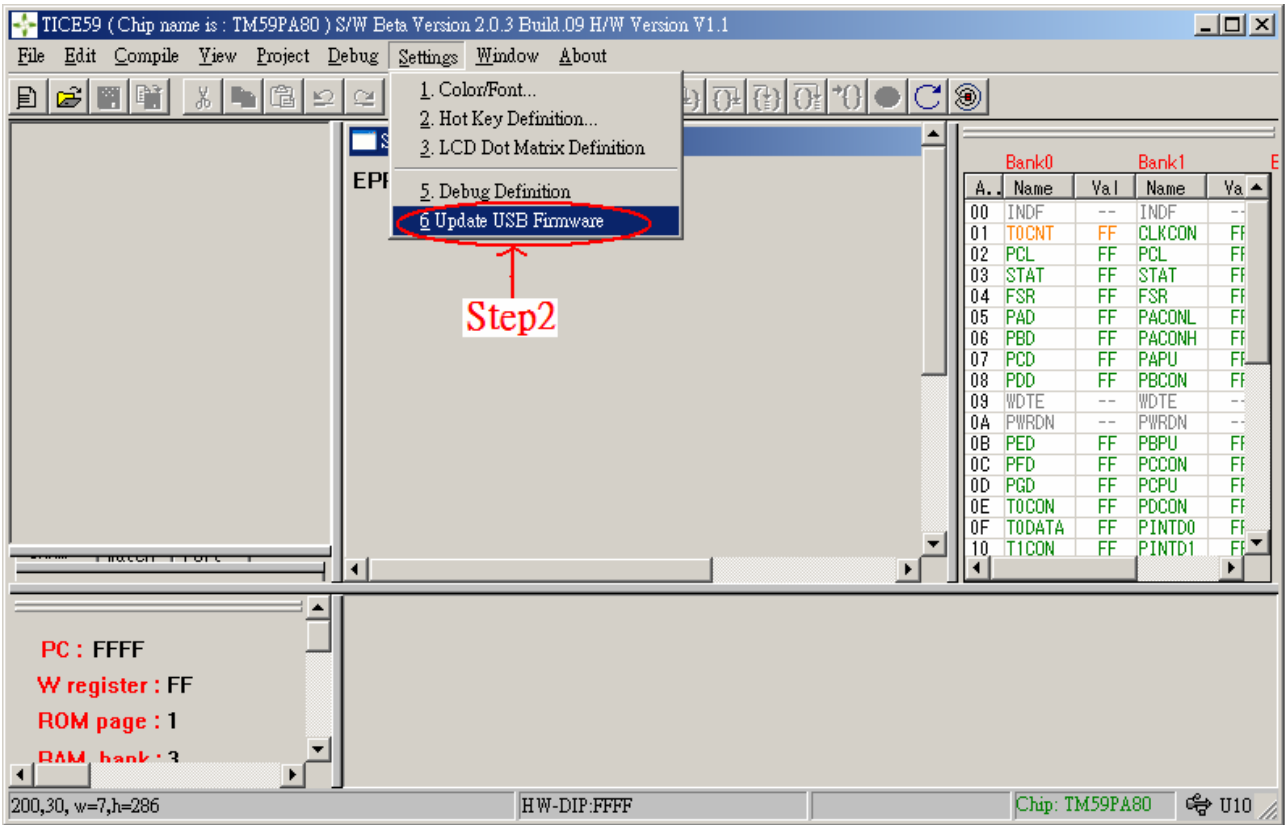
TICE59 ( Chip name is : TM59PA80 ) S/W Beta Version 2.0.3 Build.09 H/W Version V1.1

File Edit Compile View Project Debug Settings Window About

1. Color/Font...
2. Hot Key Definition...
3. LCD Dot Matrix Definition
5. Debug Definition
6 Update USB Firmware

Step2

EPI

Bank0 Bank1

| A.. | Name | Val | Name | Va |
|---|---|---|---|---|
| 00 | INDF | -- | INDF | -- |
| 01 | T0CNT | FF | CLKCON | FF |
| 02 | PCL | FF | PCL | FF |
| 03 | STAT | FF | STAT | FF |
| 04 | FSR | FF | FSR | FF |
| 05 | PAD | FF | PACONL | FF |
| 06 | PBD | FF | PACONH | FF |
| 07 | PCD | FF | PAPU | FF |
| 08 | PDD | FF | PBCON | FF |
| 09 | WDTE | -- | WDTE | -- |
| 0A | PWRDN | -- | PWRDN | -- |
| 0B | PED | FF | PBPU | FF |
| 0C | PFD | FF | PCCON | FF |
| 0D | PGD | FF | PCPU | FF |
| 0E | T0CON | FF | PDCON | FF |
| 0F | T0DATA | FF | PINTD0 | FF |
| 10 | T1CON | FF | PINTD1 | FF |

PC : FFFF
W register : FF
ROM page : 1
RAM bank : 3

200,30, w=7,h=286 HW-DIP:FFFF Chip: TM59PA80 U10